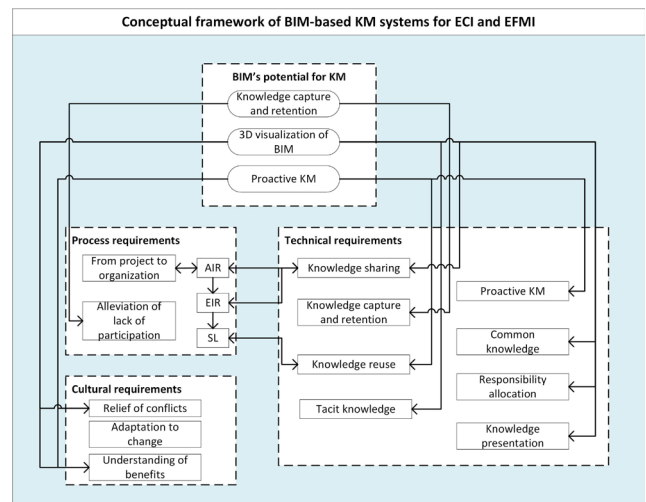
Conceptual framework of BIM-based KM systems for ECI and EFMI

BIM's potential for KM

Knowledge capture and retention

3D visualization of BIM

Proactive KM

Process requirements

From project to organization

AIR

EIR

SL

Alleviation of lack of participation

Technical requirements

Knowledge sharing

Knowledge capture and retention

Knowledge reuse

Tacit knowledge

Proactive KM

Common knowledge

Responsibility allocation

Knowledge presentation

Cultural requirements

Relief of conflicts

Adaptation to change

Understanding of benefits